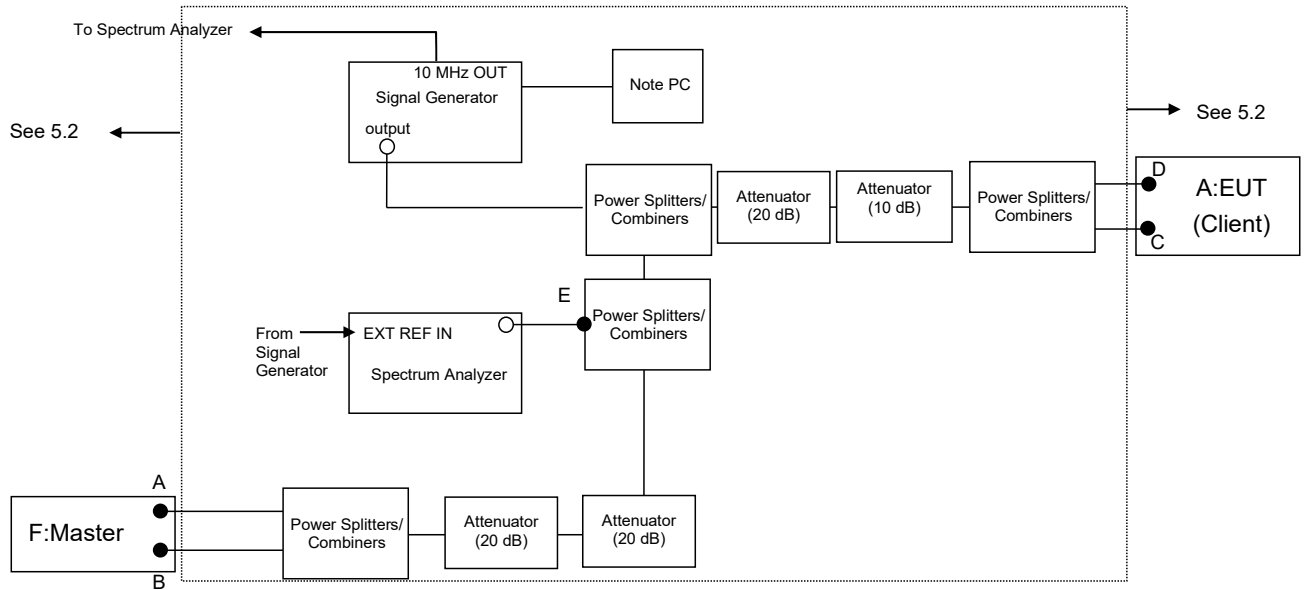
To Spectrum Analyzer

10 MHz OUT
Signal Generator
output

Note PC

See 5.2

See 5.2

Power Splitters/ Combiners

Attenuator (20 dB)

Attenuator (10 dB)

Power Splitters/ Combiners

D
A:EUT
(Client)
C

E

Power Splitters/ Combiners

From Signal Generator

EXT REF IN
Spectrum Analyzer

A
F:Master
B

Power Splitters/ Combiners

Attenuator (20 dB)

Attenuator (20 dB)